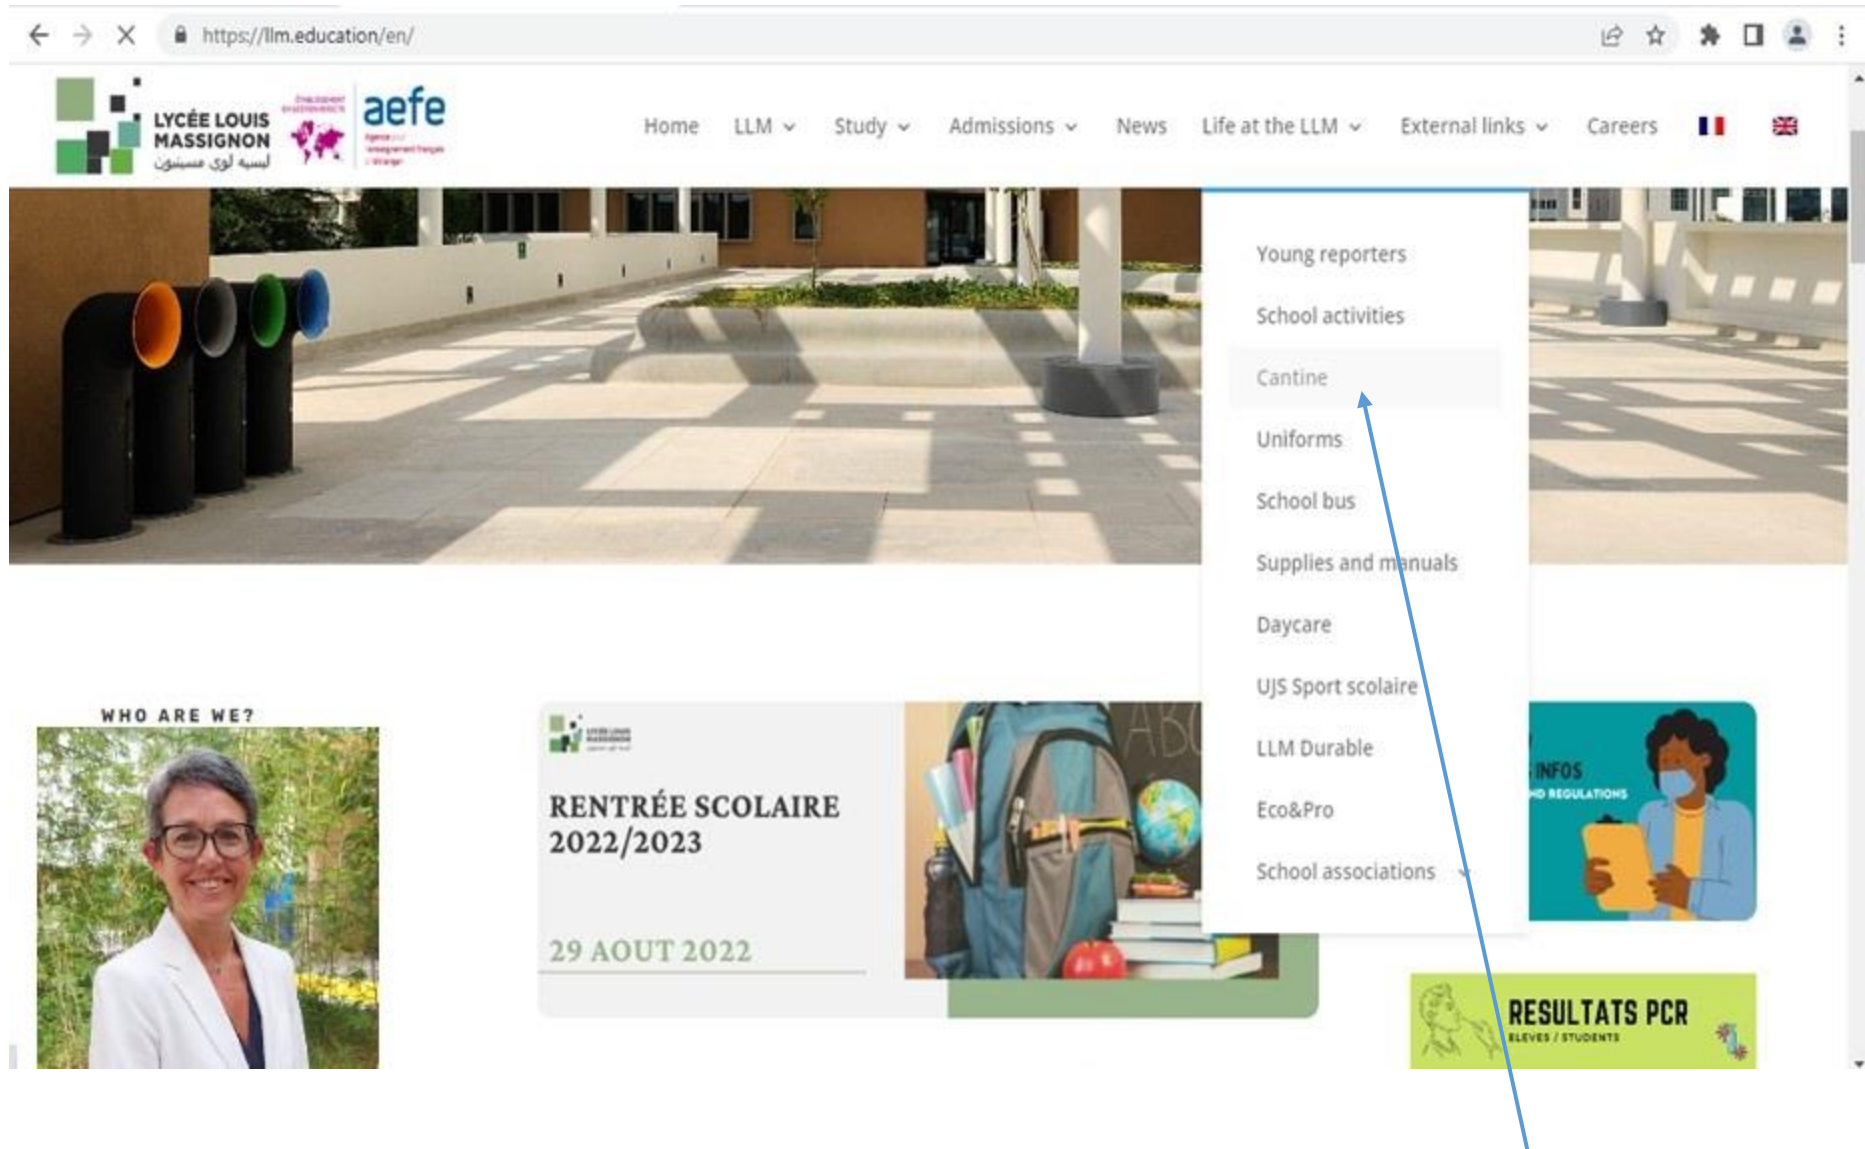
https://llm.education/en/

LYCÉE LOUIS MASSIGNON
ليسيه لوي ماسينيون

aefe

Home LLM Study Admissions News Life at the LLM External links Careers

Young reporters
School activities
Cantine
Uniforms
School bus
Supplies and manuals
Daycare
UJS Sport scolaire
LLM Durable
Eco&Pro
School associations

WHO ARE WE?

RENTRÉE SCOLAIRE 2022/2023

29 AOUT 2022

INFOS
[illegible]D REGULATIONS

RESULTATS PCR
ELEVES / STUDENTS